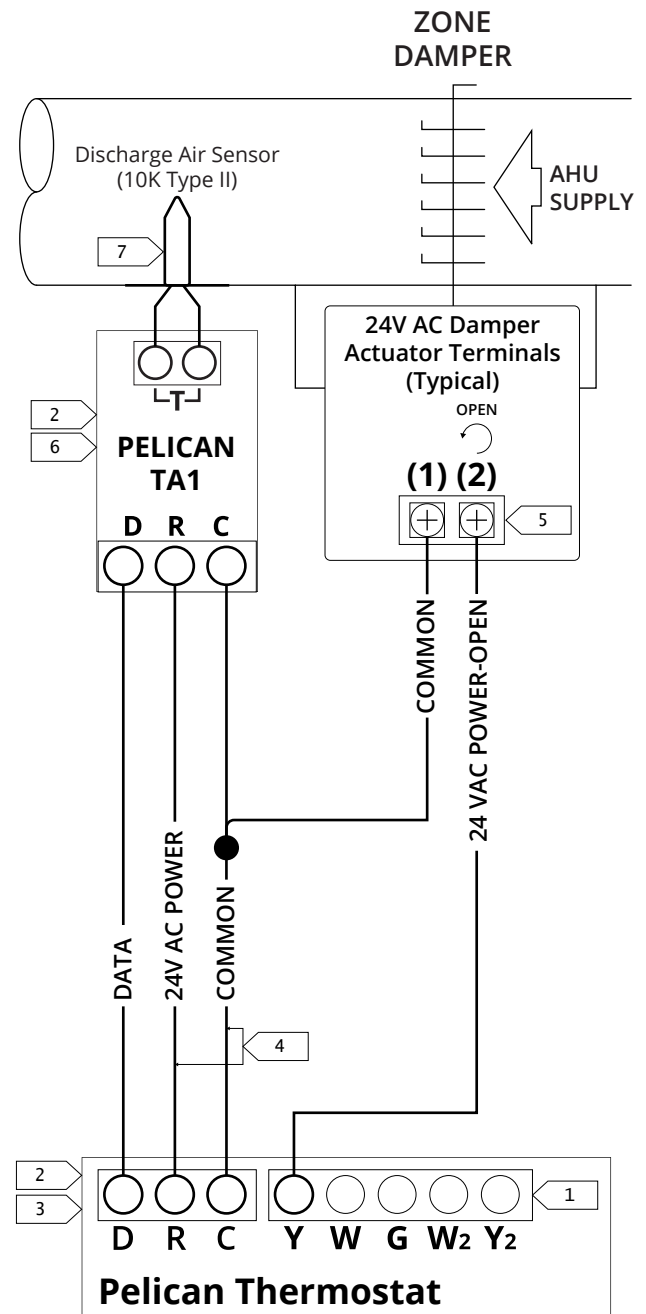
ZONE DAMPER

Discharge Air Sensor (10K Type II)

AHU SUPPLY

7

24V AC Damper Actuator Terminals (Typical)

OPEN

(1) (2)

5

T

2

6

PELICAN TA1

D R C

COMMON

24 VAC POWER-OPEN

DATA

24V AC POWER

COMMON

4

2

3

D R C

Y W G $W_2$ $Y_2$

1

Pelican Thermostat